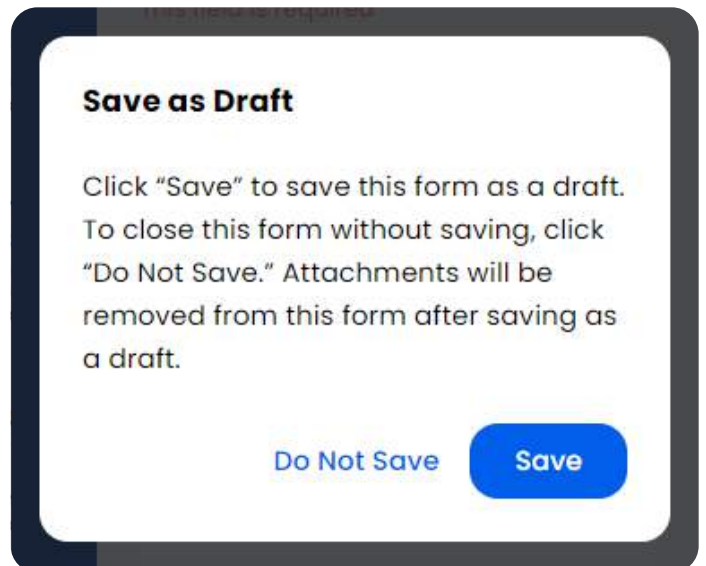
This field is required

Save as Draft

Click “Save” to save this form as a draft. To close this form without saving, click “Do Not Save.” Attachments will be removed from this form after saving as a draft.

Do Not Save

Save